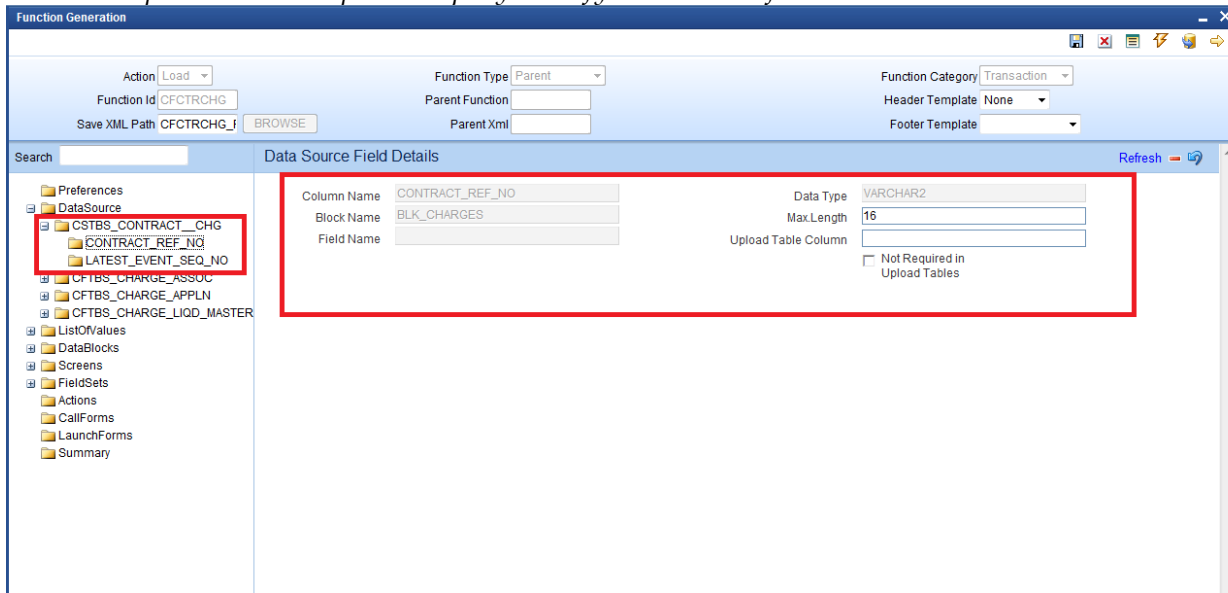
Function Generation

Action Load
Function Id CFCTRCHG
Save XML Path CFCTRCHG_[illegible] BROWSE

Function Type Parent
Parent Function
Parent Xml

Function Category Transaction
Header Template None
Footer Template

Search

Data Source Field Details

Refresh

Preferences
DataSource
CSTBS_CONTRACT__CHG
CONTRACT_REF_NO
LATEST_EVENT_SEQ_NO
CFTBS_CHARGE_ASSOC
CFTBS_CHARGE_APPLN
CFTBS_CHARGE_LIQD_MASTER
ListOfValues
DataBlocks
Screens
FieldSets
Actions
CallForms
LaunchForms
Summary

Column Name CONTRACT_REF_NO
Block Name BLK_CHARGES
Field Name

Data Type VARCHAR2
Max.Length 16
Upload Table Column
Not Required in Upload Tables